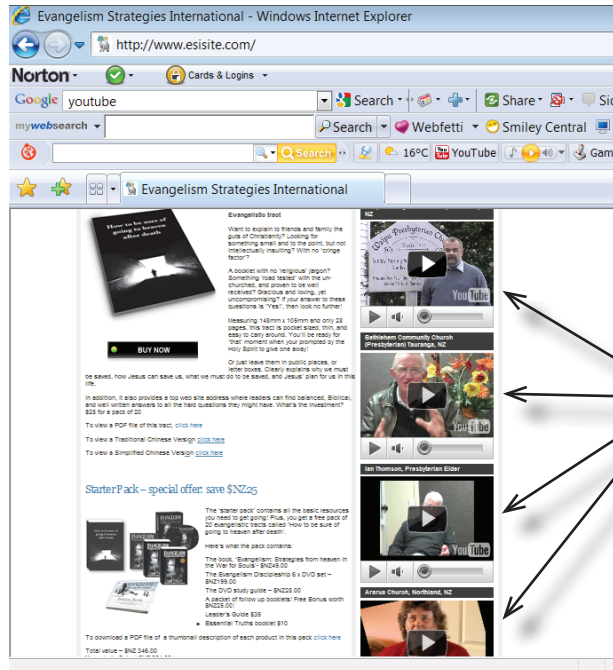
Evangelism Strategies International - Windows Internet Explorer

http://www.esisite.com/

Norton · Cards & Logins

Google youtube Search · Share · Si

mywebsearch Search · Webfetti · Smiley Central

Search · 16°C YouTube · Gam

Evangelism Strategies International

How to be sure of going to heaven after death

BUY NOW

Evangelistic tract

Want to explain to friends and family the guts of Christianity? Looking for something small and to the point, but not intellectually insulting? With no "cringe factor"?

A booklet with no 'religious' jargon? Something 'road tested' with the un-churched, and proven to be well received? Gracious and loving, yet uncompromising? If your answer to these questions is "Yes", then look no further!

Measuring 148mm x 105mm and only 28 pages, this tract is pocket sized, thin, and easy to carry around. You'll be ready for 'that' moment when your prompted by the Holy Spirit to give one away!

Or just leave them in public places, or letter boxes. Clearly explains why we must be saved, how Jesus can save us, what we must do to be saved, and Jesus' plan for us in this life.

In addition, it also provides a top web site address where readers can find balanced, Biblical, and well written answers to all the hard questions they might have. What's the investment? $25 for a pack of 20

To view a PDF file of this tract, click here

To view a Traditional Chinese Version click here

To view a Simplified Chinese Version click here

StarterPack – special offer: save $NZ25

The 'starter pack' contains all the basic resources you need to get going! Plus, you get a free pack of 20 evangelistic tracts called 'How to be sure of going to heaven after death'.

Here's what the pack contains:

The book, 'Evangelism: Strategies from heaven in the War for Souls' – $NZ49.00

The Evangelism Discipleship 6 x DVD set – $NZ199.00

The DVD study guide – $NZ33.00

A pack of follow up booklets! Free Bonus worth $NZ25.00!

Leader's Guide $35

Essential Truths booklet $10

To download a PDF file of a thumbnail description of each product in this pack click here

Total value – $NZ 346.00

NZ

Waipu Presbyterian Church

YouTube

Bethlehem Community Church (Presbyterian) Tauranga, NZ

YouTube

Ian Thomson, Presbyterian Elder

YouTube

Ararua Church, Northland, NZ